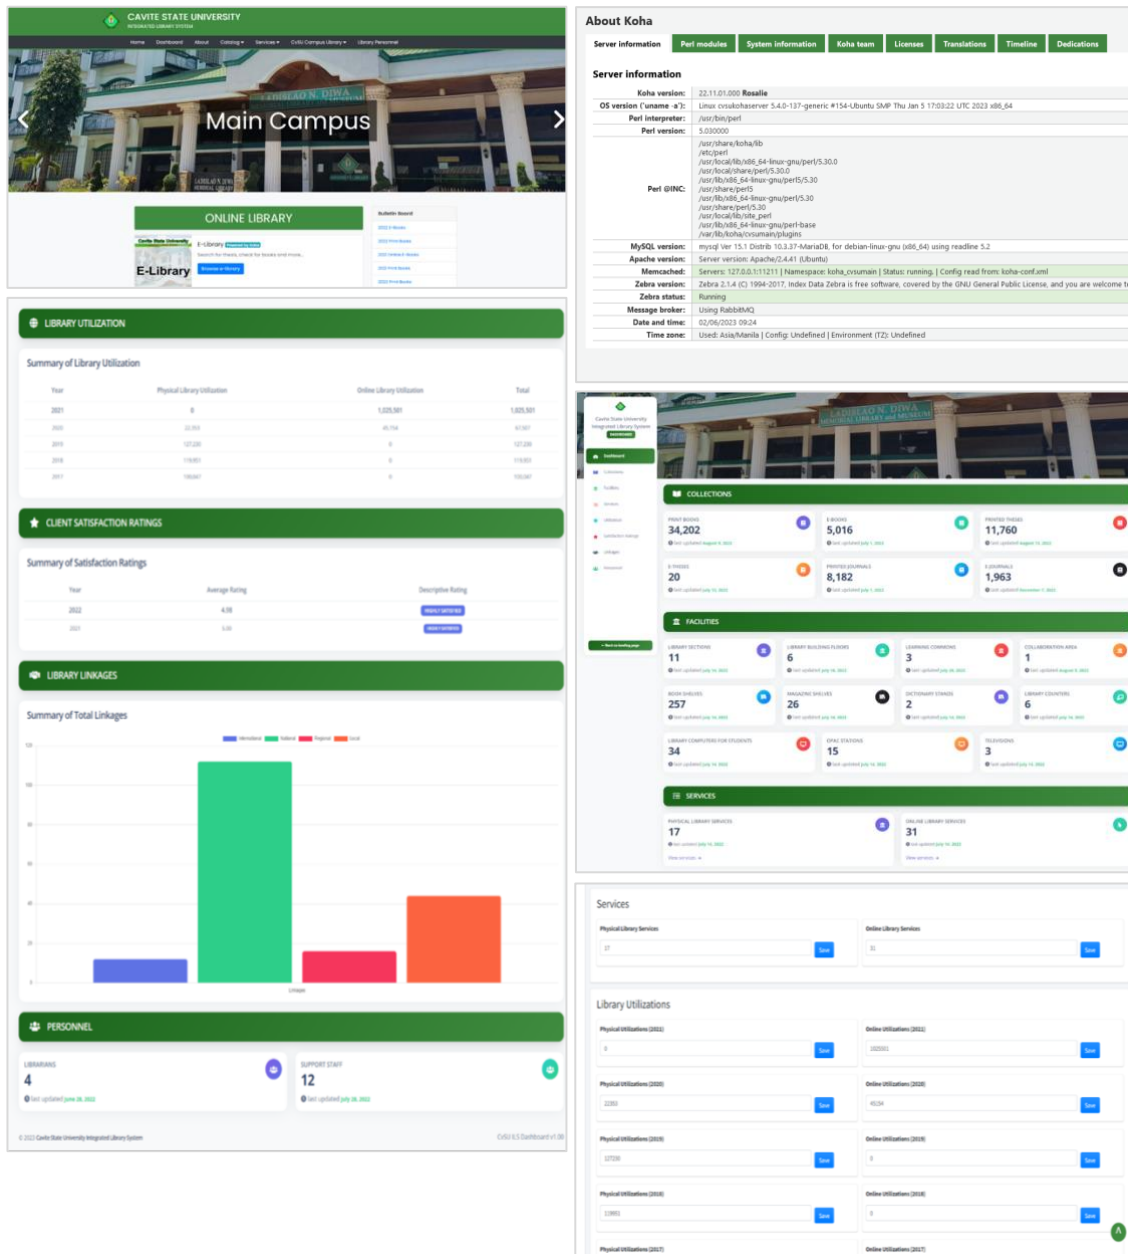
CAVITE STATE UNIVERSITY
INTEGRATED LIBRARY SYSTEM

Home Dashboard About Catalog Services CvSU Campus Library Library Personnel

Main Campus

ONLINE LIBRARY

E-Library

Bulletin Board

LIBRARY UTILIZATION

Summary of Library Utilization

| Year | Physical Library Utilization | Online Library Utilization | Total |
|---|---|---|---|
| 2021 | 0 | 1,025,501 | 1,025,501 |
| 2020 | 22,703 | 45,154 | 67,857 |
| 2019 | 127,220 | 0 | 127,220 |
| 2018 | 119,953 | 0 | 119,953 |
| 2017 | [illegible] | 0 | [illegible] |

CLIENT SATISFACTION RATINGS

Summary of Satisfaction Ratings

| Year | Average Rating | Descriptive Rating |
|---|---|---|
| 2022 | 4.58 | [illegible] |
| 2021 | 5.00 | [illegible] |

LIBRARY LINKAGES

Summary of Total Linkages

International National Regional Local

Linkages

PERSONNEL

LIBRARIANS
4

SUPPORT STAFF
12

© 2023 Cavite State University Integrated Library System

CvSU ILS Dashboard v1.00

About Koha

Server information | Perl modules | System information | Koha team | Licenses | Translations | Timeline | Dedications

Server information

Koha version: 22.11.01.000 Rosalie
OS version ('uname -a'): Linux cvsukohaserver 5.4.0-137-generic #154-Ubuntu SMP Thu Jan 5 17:03:22 UTC 2023 x86_64
Perl interpreter: /usr/bin/perl
Perl version: 5.030000
Perl @INC: /usr/share/koha/lib /etc/perl /usr/local/lib/x86_64-linux-gnu/perl/5.30.0 /usr/local/share/perl/5.30.0 /usr/lib/x86_64-linux-gnu/perl5/5.30 /usr/share/perl5 /usr/lib/x86_64-linux-gnu/perl/5.30 /usr/share/perl/5.30 /usr/local/lib/site_perl /usr/lib/x86_64-linux-gnu/perl-base /var/lib/koha/cvsumain/plugins
MySQL version: mysql Ver 15.1 Distrib 10.3.37-MariaDB, for debian-linux-gnu (x86_64) using readline 5.2
Apache version: Server version: Apache/2.4.41 (Ubuntu)
Memcached: Servers: 127.0.0.1:11211 | Namespace: koha_cvsumain | Status: running. | Config read from: koha-conf.xml
Zebra version: Zebra 2.1.4 (C) 1994-2017, Index Data Zebra is free software, covered by the GNU General Public License, and you are welcome t
Zebra status: Running
Message broker: Using RabbitMQ
Date and time: 02/06/2023 09:24
Time zone: Used: Asia/Manila | Config: Undefined | Environment (TZ): Undefined

COLLECTIONS

PRINT BOOKS 34,202
E-BOOKS 5,016
PRINTED THESES 11,760
E-THESES 20
PRINTED JOURNALS 8,182
E-JOURNALS 1,963

FACILITIES

LIBRARY SECTIONS 11
LIBRARY BUILDING FLOORS 6
LEARNING COMMONS 3
COLLABORATION AREA 1
BOOK SHELVES 257
MAGAZINE SHELVES 26
DICTIONARY STANDS 2
LIBRARY COUNTERS 6
LIBRARY COMPUTERS FOR STUDENTS 34
OPAC STATIONS 15
TELEVISIONS 3

SERVICES

PHYSICAL LIBRARY SERVICES 17
ONLINE LIBRARY SERVICES 31

Services

Physical Library Services 17 Save
Online Library Services 31 Save

Library Utilizations

Physical Utilizations (2021) 0 Save
Online Utilizations (2021) 1025501 Save
Physical Utilizations (2020) 22703 Save
Online Utilizations (2020) 45154 Save
Physical Utilizations (2019) 127220 Save
Online Utilizations (2019) 0 Save
Physical Utilizations (2018) 119953 Save
Online Utilizations (2018) 0 Save
Physical Utilizations (2017)
Online Utilizations (2017)